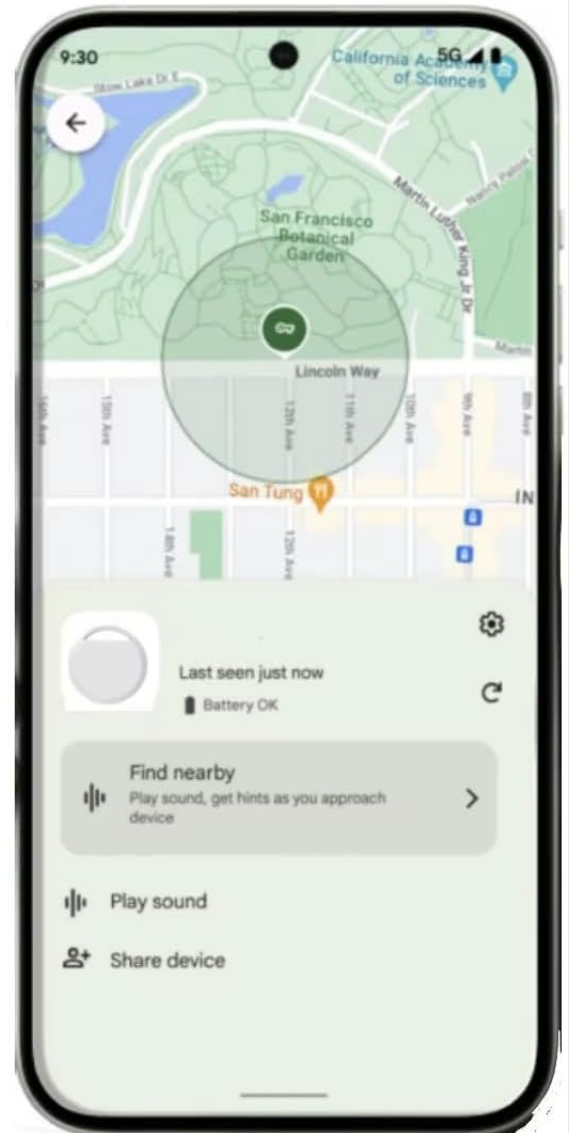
9:30

5G

California Academy of Sciences

Stow Lake Dr E

San Francisco Botanical Garden

Martin Luther King Jr Dr

Nancy Pelosi Dr

Martin

Lincoln Way

16th Ave

15th Ave

12th Ave

11th Ave

10th Ave

9th Ave

8th Ave

San Tung

IN

14th Ave

12th Ave

Last seen just now

Battery OK

Find nearby

Play sound, get hints as you approach device

Play sound

Share device